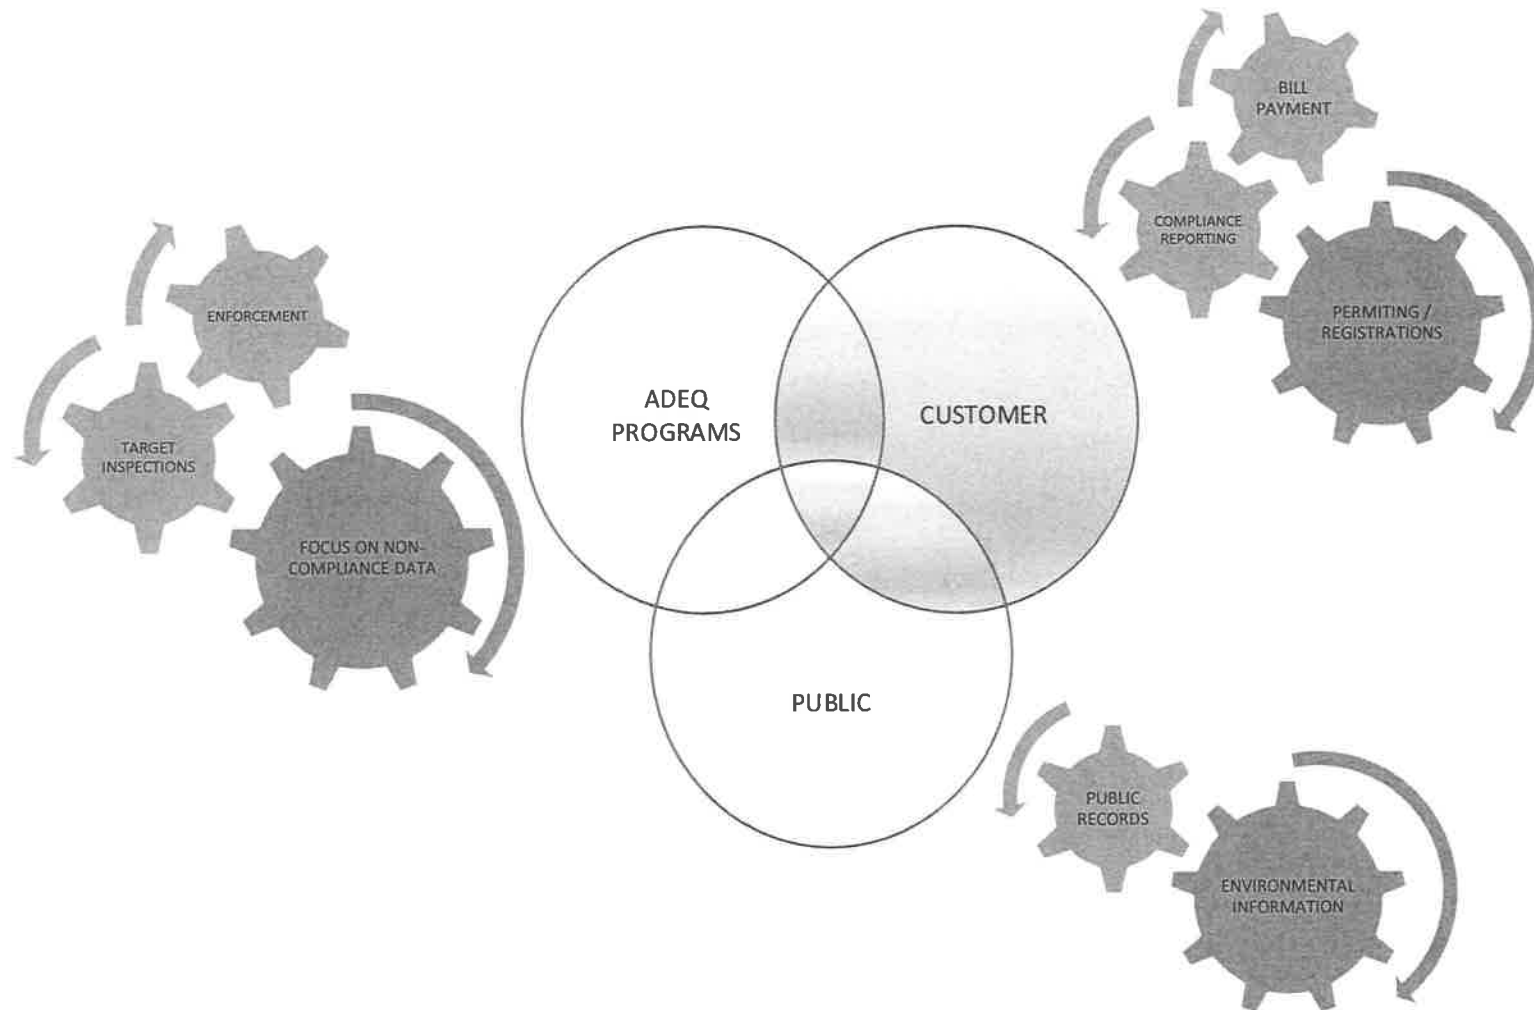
BILL PAYMENT

COMPLIANCE REPORTING

PERMITING / REGISTRATIONS

ENFORCEMENT

TARGET INSPECTIONS

FOCUS ON NON-COMPLIANCE DATA

ADEQ PROGRAMS

CUSTOMER

PUBLIC

PUBLIC RECORDS

ENVIRONMENTAL INFORMATION